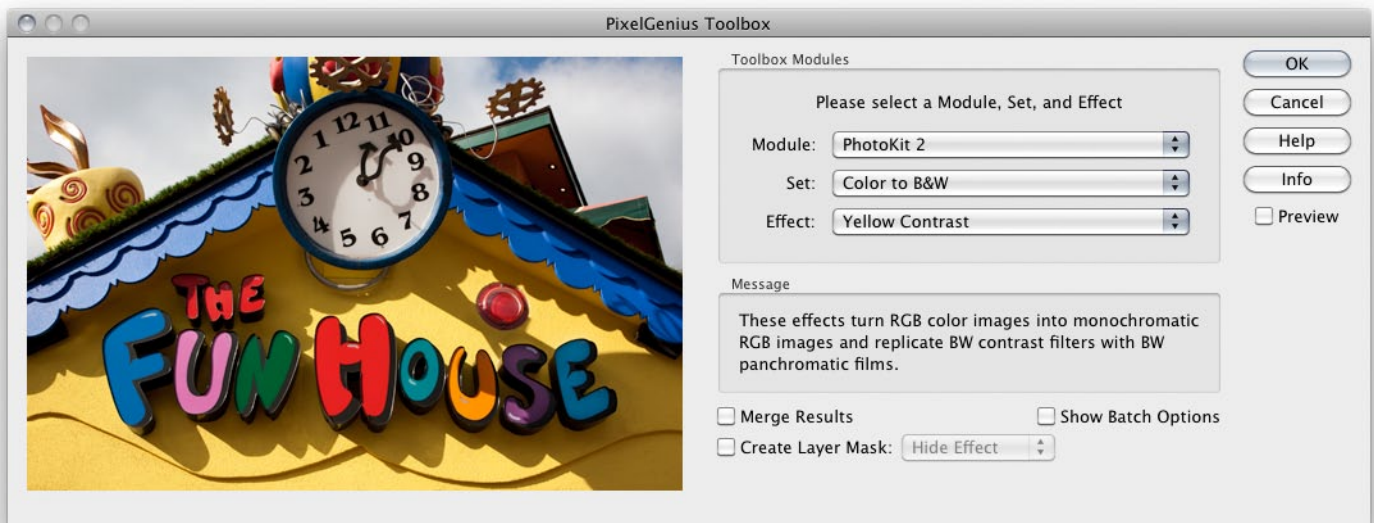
PixelGenius Toolbox

12 1 11 10 2 9 3 8 4 5 6 7

THE FUN HOUSE

Toolbox Modules

Please select a Module, Set, and Effect

Module: PhotoKit 2

Set: Color to B&W

Effect: Yellow Contrast

Message

These effects turn RGB color images into monochromatic RGB images and replicate BW contrast filters with BW panchromatic films.

Merge Results

Show Batch Options

Create Layer Mask: Hide Effect

OK

Cancel

Help

Info

Preview